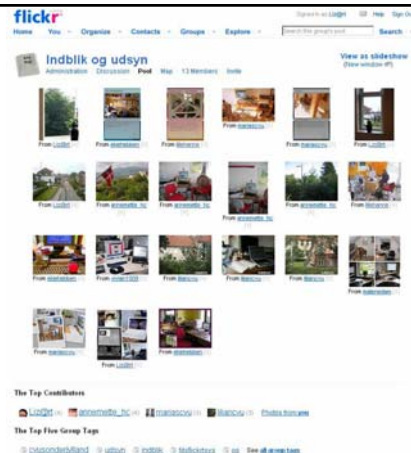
flickr

Signed in as LisBirt Help Sign Out

Home You Organize Contacts Groups Explore

Search the group's pool Search

Indblik og udsyn

Administration Discussion Pool Map 13 Members Invite

View as slideshow
(New window (F))

From LisBirt

From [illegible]

From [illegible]

From mariacvu

From mariacvu

From LisBirt

From LisBirt

From annemette_hc

From annemette_hc

From annemette_hc

From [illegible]

From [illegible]

From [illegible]

From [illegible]

From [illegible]

From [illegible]

From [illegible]

From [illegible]

From mariacvu

From LisBirt

From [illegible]

The Top Contributors

LisBirt annemette_hc mariacvu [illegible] Photos from you

The Top Five Group Tags

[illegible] udsyn indblik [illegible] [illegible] See all group tags